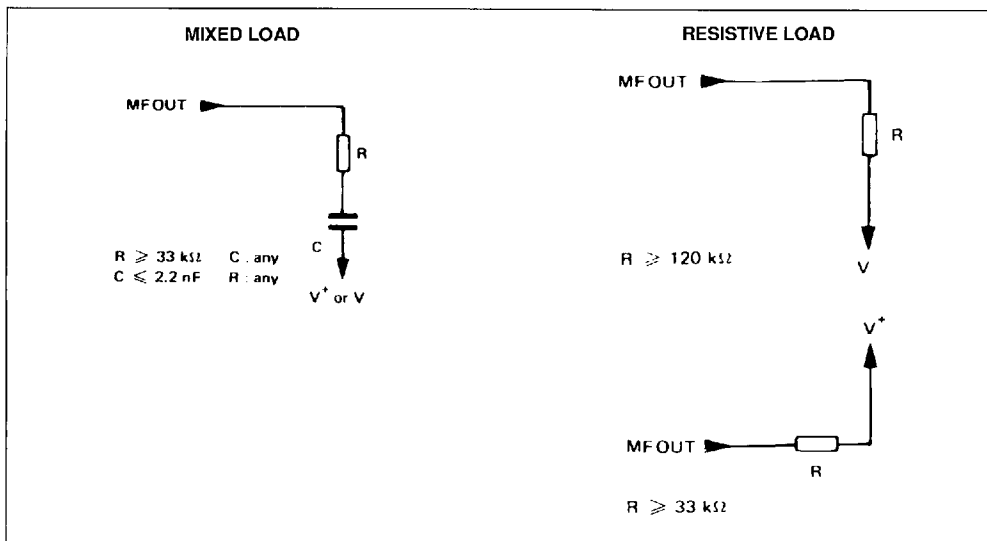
MIXED LOAD

MFOUT

R

C

$R \geqslant 33\ k\Omega$ C : any
$C \leqslant 2.2\ nF$ R : any

$V^+$ or V

RESISTIVE LOAD

MFOUT

R

$R \geqslant 120\ k\Omega$

V

$V^+$

MFOUT

R

$R \geqslant 33\ k\Omega$